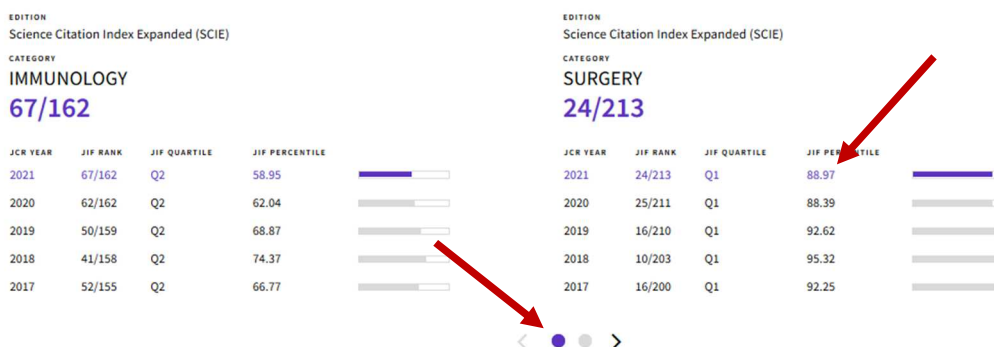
EDITION
Science Citation Index Expanded (SCIE)

CATEGORY
IMMUNOLOGY
67/162

| JCR YEAR | JIF RANK | JIF QUARTILE | JIF PERCENTILE |
|---|---|---|---|
| 2021 | 67/162 | Q2 | 58.95 |
| 2020 | 62/162 | Q2 | 62.04 |
| 2019 | 50/159 | Q2 | 68.87 |
| 2018 | 41/158 | Q2 | 74.37 |
| 2017 | 52/155 | Q2 | 66.77 |

EDITION
Science Citation Index Expanded (SCIE)

CATEGORY
SURGERY
24/213

| JCR YEAR | JIF RANK | JIF QUARTILE | JIF PERCENTILE |
|---|---|---|---|
| 2021 | 24/213 | Q1 | 88.97 |
| 2020 | 25/211 | Q1 | 88.39 |
| 2019 | 16/210 | Q1 | 92.62 |
| 2018 | 10/203 | Q1 | 95.32 |
| 2017 | 16/200 | Q1 | 92.25 |

< >